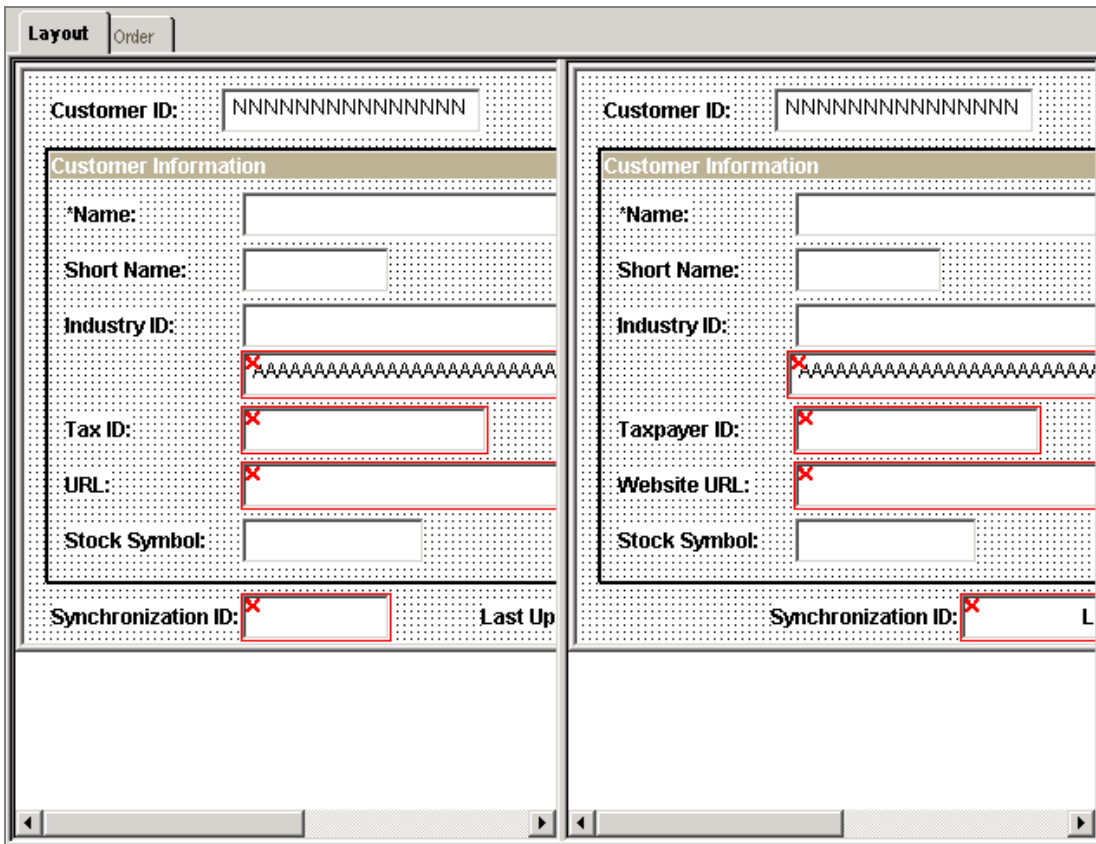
Layout | Order

Customer ID: NNNNNNNNNNNNNNN

Customer Information

*Name:

Short Name:

Industry ID:

AAAAAAAAAAAAAAAAAAAAAAA

Tax ID:

URL:

Stock Symbol:

Synchronization ID:

Last Up

Customer ID: NNNNNNNNNNNNNNN

Customer Information

*Name:

Short Name:

Industry ID:

AAAAAAAAAAAAAAAAAAAAAAA

Taxpayer ID:

Website URL:

Stock Symbol:

Synchronization ID:

L